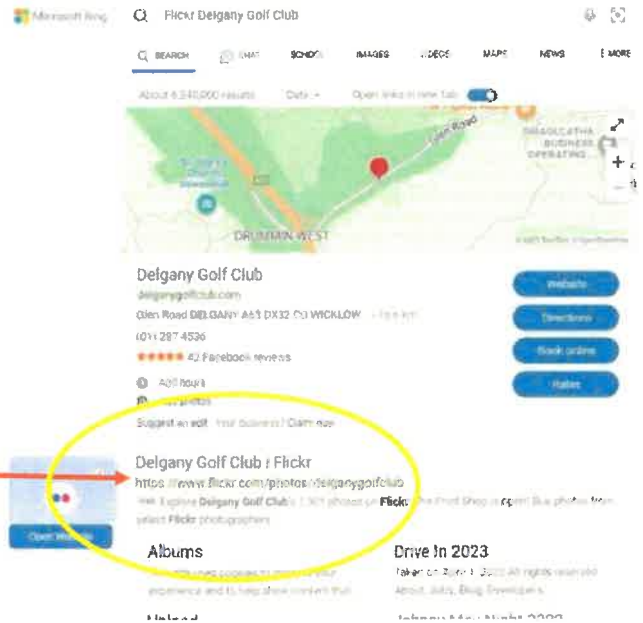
Microsoft Bing Flickr Delgany Golf Club

SEARCH CHAT SCHOOL IMAGES VIDEOS MAPS NEWS MORE

About 6,340,000 results Date Open links in new tab

Glen Road
DRUMMIN WEST

Delgany Golf Club
delganygolfclub.com
Glen Road DELGANY A63 DX32 CO WICKLOW
(01) 287 4536
42 Facebook reviews
Add hours
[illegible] photos
Suggest an edit Your business? Claim now

Website
Directions
Book online
Rates

Delgany Golf Club | Flickr
https://www.flickr.com/photos/delganygolfclub
Explore Delgany Golf Club's 1,303 photos on Flickr! The Pro Shop is open! Buy photos from select Flickr photographers

Open Website

Albums
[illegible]

Drive In 2023
Taken on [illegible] 2023 All rights reserved
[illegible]

Upload
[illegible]